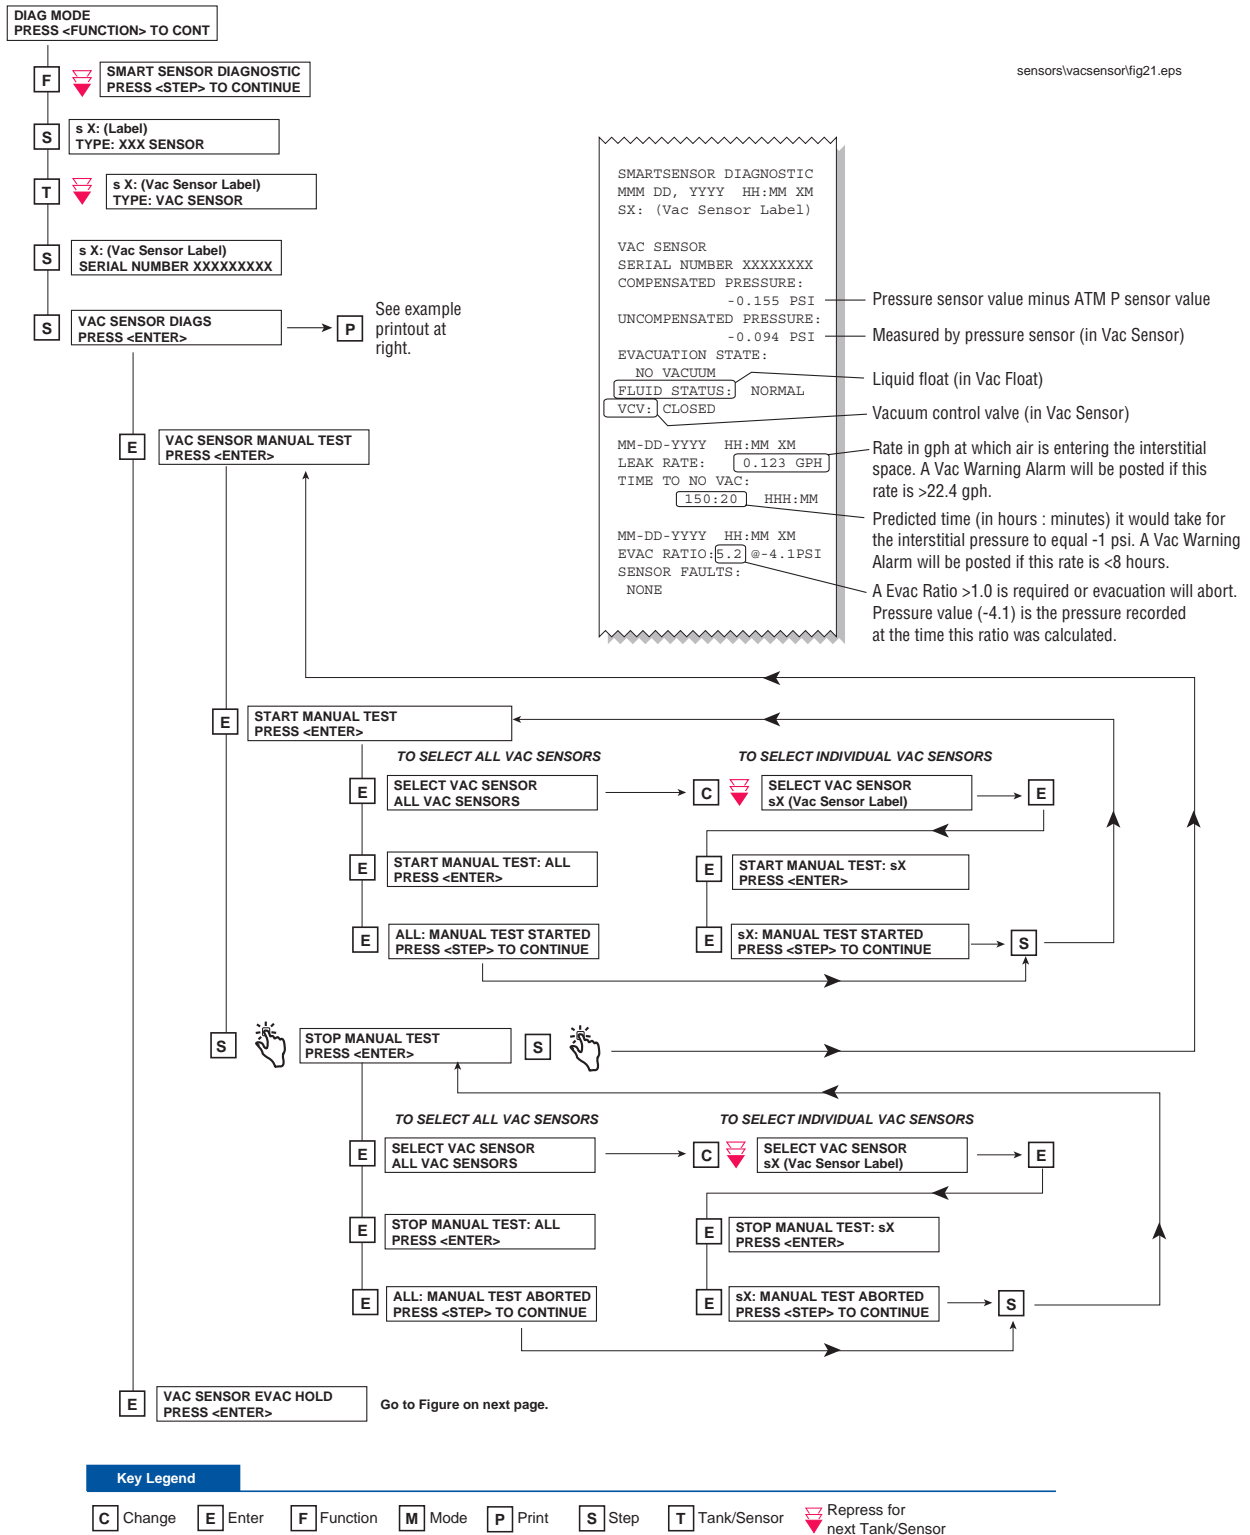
DIAG MODE
PRESS <FUNCTION> TO CONT

sensors\vacsensor\fig21.eps

F
SMART SENSOR DIAGNOSTIC
PRESS <STEP> TO CONTINUE

S
s X: (Label)
TYPE: XXX SENSOR

T
s X: (Vac Sensor Label)
TYPE: VAC SENSOR

S
s X: (Vac Sensor Label)
SERIAL NUMBER XXXXXXXXX

S
VAC SENSOR DIAGS
PRESS <ENTER>

P
See example printout at right.

SMARTSENSOR DIAGNOSTIC
MMM DD, YYYY HH:MM XM
SX: (Vac Sensor Label)

VAC SENSOR
SERIAL NUMBER XXXXXXXX
COMPENSATED PRESSURE:
-0.155 PSI
UNCOMPENSATED PRESSURE:
-0.094 PSI
EVACUATION STATE:
NO VACUUM
FLUID STATUS: NORMAL
VCV: CLOSED

MM-DD-YYYY HH:MM XM
LEAK RATE: 0.123 GPH
TIME TO NO VAC:
150:20 HHH:MM

MM-DD-YYYY HH:MM XM
EVAC RATIO:5.2 @-4.1PSI
SENSOR FAULTS:
NONE

Pressure sensor value minus ATM P sensor value
Measured by pressure sensor (in Vac Sensor)
Liquid float (in Vac Float)
Vacuum control valve (in Vac Sensor)
Rate in gph at which air is entering the interstitial space. A Vac Warning Alarm will be posted if this rate is >22.4 gph.
Predicted time (in hours : minutes) it would take for the interstitial pressure to equal -1 psi. A Vac Warning Alarm will be posted if this rate is <8 hours.
A Evac Ratio >1.0 is required or evacuation will abort. Pressure value (-4.1) is the pressure recorded at the time this ratio was calculated.

E
VAC SENSOR MANUAL TEST
PRESS <ENTER>

E
START MANUAL TEST
PRESS <ENTER>

TO SELECT ALL VAC SENSORS
TO SELECT INDIVIDUAL VAC SENSORS

E
SELECT VAC SENSOR
ALL VAC SENSORS
C
SELECT VAC SENSOR
sX (Vac Sensor Label)
E

E
START MANUAL TEST: ALL
PRESS <ENTER>
E
START MANUAL TEST: sX
PRESS <ENTER>

E
ALL: MANUAL TEST STARTED
PRESS <STEP> TO CONTINUE
E
sX: MANUAL TEST STARTED
PRESS <STEP> TO CONTINUE
S

S
STOP MANUAL TEST
PRESS <ENTER>
S

TO SELECT ALL VAC SENSORS
TO SELECT INDIVIDUAL VAC SENSORS

E
SELECT VAC SENSOR
ALL VAC SENSORS
C
SELECT VAC SENSOR
sX (Vac Sensor Label)
E

E
STOP MANUAL TEST: ALL
PRESS <ENTER>
E
STOP MANUAL TEST: sX
PRESS <ENTER>

E
ALL: MANUAL TEST ABORTED
PRESS <STEP> TO CONTINUE
E
sX: MANUAL TEST ABORTED
PRESS <STEP> TO CONTINUE
S

E
VAC SENSOR EVAC HOLD
PRESS <ENTER>
Go to Figure on next page.

Key Legend
C Change E Enter F Function M Mode P Print S Step T Tank/Sensor Repress for next Tank/Sensor